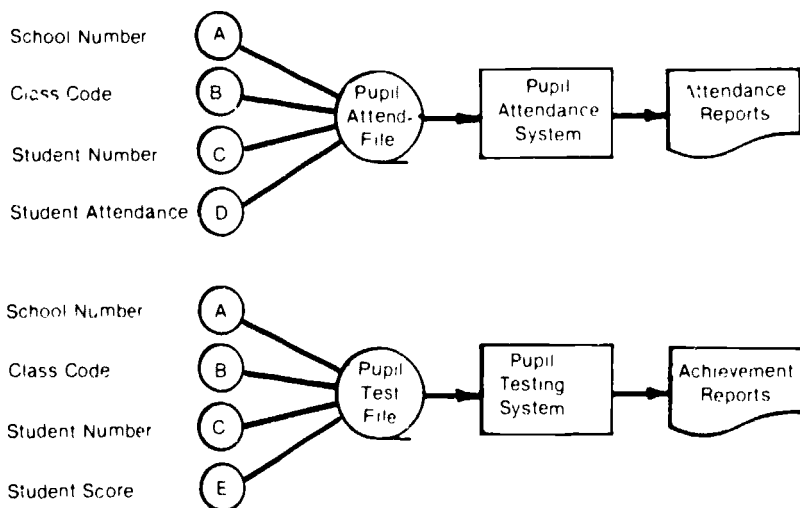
School Number
A
Class Code
B
Student Number
C
Student Attendance
D
Pupil Attend-File
Pupil Attendance System
Attendance Reports

School Number
A
Class Code
B
Student Number
C
Student Score
E
Pupil Test File
Pupil Testing System
Achievement Reports